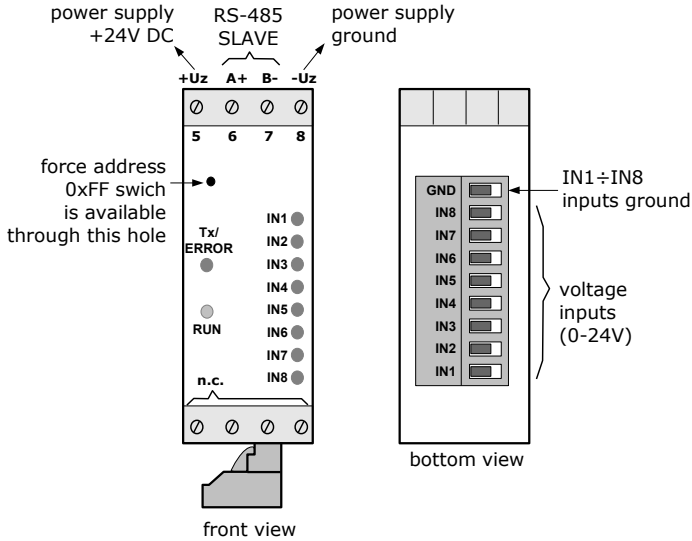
power supply +24V DC

RS-485 SLAVE

power supply ground

+Uz A+ B- -Uz

5 6 7 8

force address 0xFF swich is available through this hole

Tx/ ERROR

RUN

IN1 IN2 IN3 IN4 IN5 IN6 IN7 IN8

n.c.

front view

GND IN8 IN7 IN6 IN5 IN4 IN3 IN2 IN1

IN1÷IN8 inputs ground

voltage inputs (0-24V)

bottom view